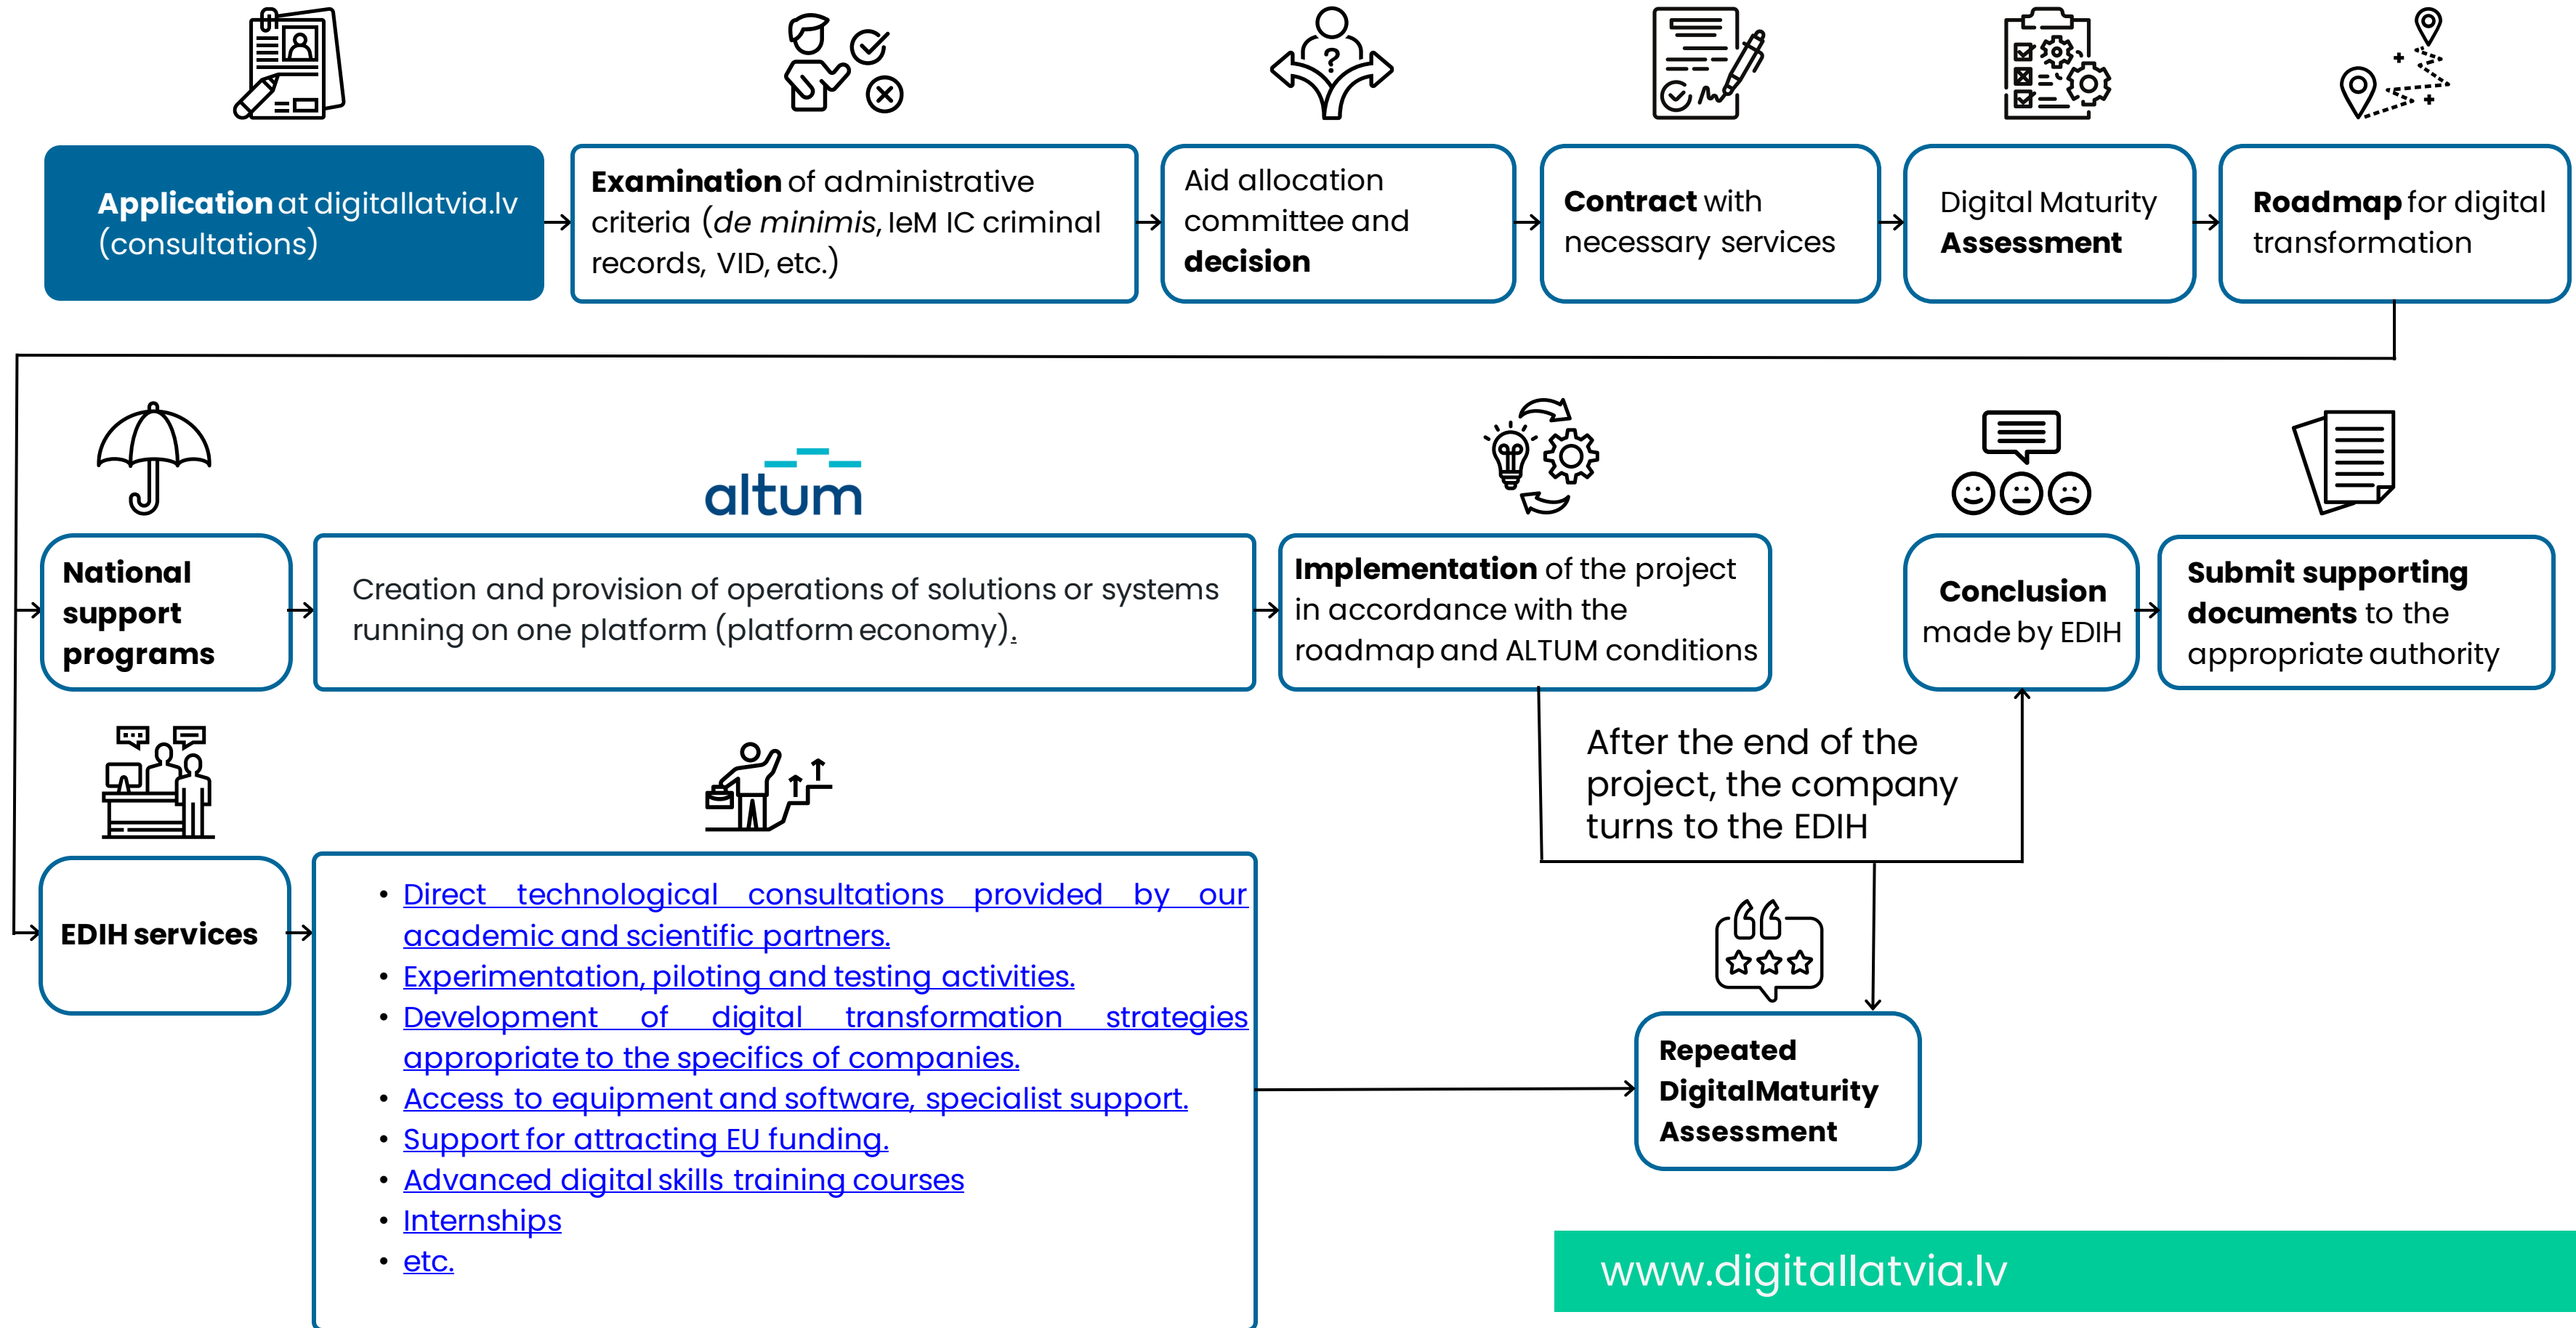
**Application** at digitallatvia.lv (consultations)

**Examination** of administrative criteria (*de minimis*, IeM IC criminal records, VID, etc.)

Aid allocation committee and **decision**

**Contract** with necessary services

Digital Maturity **Assessment**

**Roadmap** for digital transformation

**National support programs**

altum

Creation and provision of operations of solutions or systems running on one platform (platform economy).

**Implementation** of the project in accordance with the roadmap and ALTUM conditions

**Conclusion** made by EDIH

**Submit supporting documents** to the appropriate authority

After the end of the project, the company turns to the EDIH

**EDIH services**

- Direct technological consultations provided by our academic and scientific partners.
- Experimentation, piloting and testing activities.
- Development of digital transformation strategies appropriate to the specifics of companies.
- Access to equipment and software, specialist support.
- Support for attracting EU funding.
- Advanced digital skills training courses
- Internships
- etc.

**Repeated DigitalMaturity Assessment**

www.digitallatvia.lv